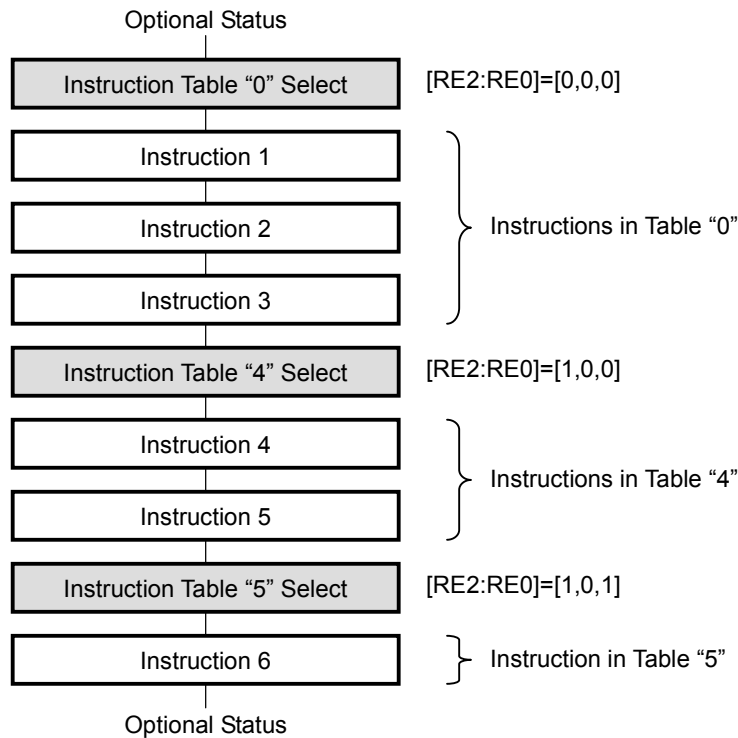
Optional Status

Instruction Table “0” Select

[RE2:RE0]=[0,0,0]

Instruction 1

Instruction 2

Instruction 3

Instructions in Table “0”

Instruction Table “4” Select

[RE2:RE0]=[1,0,0]

Instruction 4

Instruction 5

Instructions in Table “4”

Instruction Table “5” Select

[RE2:RE0]=[1,0,1]

Instruction 6

Instruction in Table “5”

Optional Status